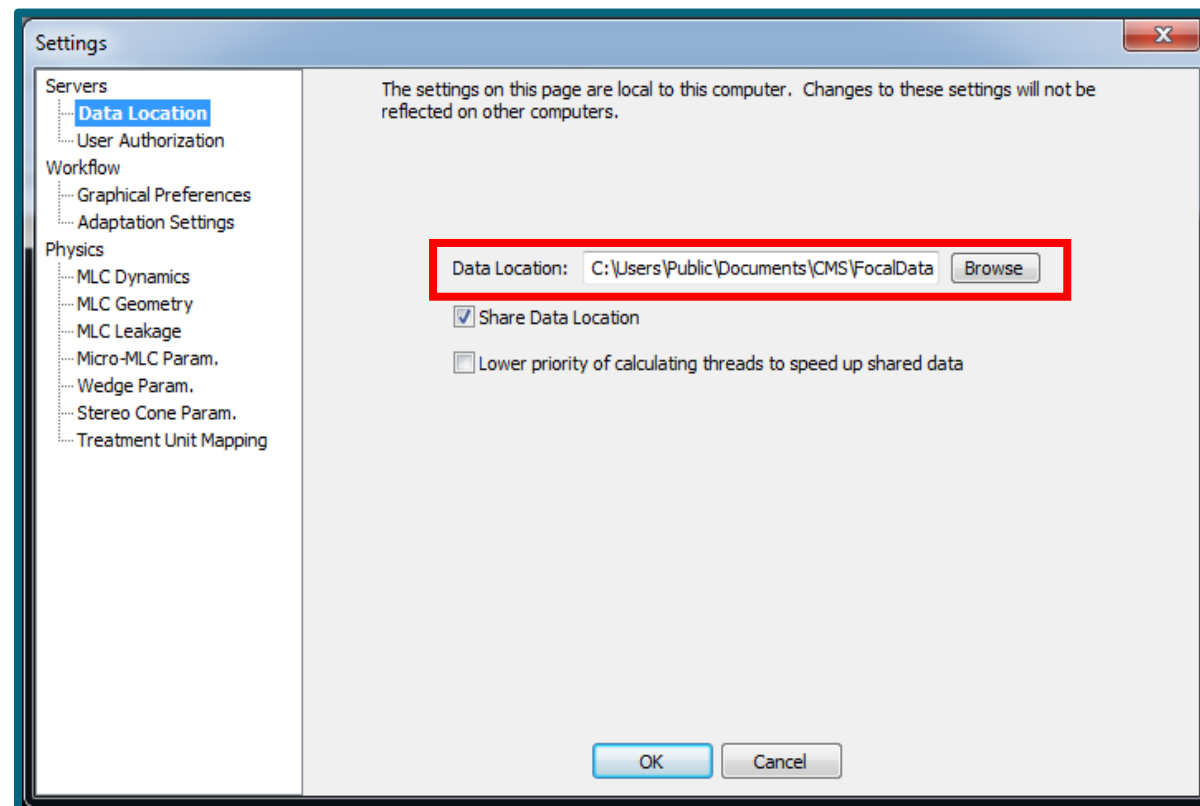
Settings

Servers
Data Location
User Authorization
Workflow
Graphical Preferences
Adaptation Settings
Physics
MLC Dynamics
MLC Geometry
MLC Leakage
Micro-MLC Param.
Wedge Param.
Stereo Cone Param.
Treatment Unit Mapping

The settings on this page are local to this computer. Changes to these settings will not be reflected on other computers.

Data Location: C:\Users\Public\Documents\CMS\FocalData Browse

Share Data Location

Lower priority of calculating threads to speed up shared data

OK Cancel